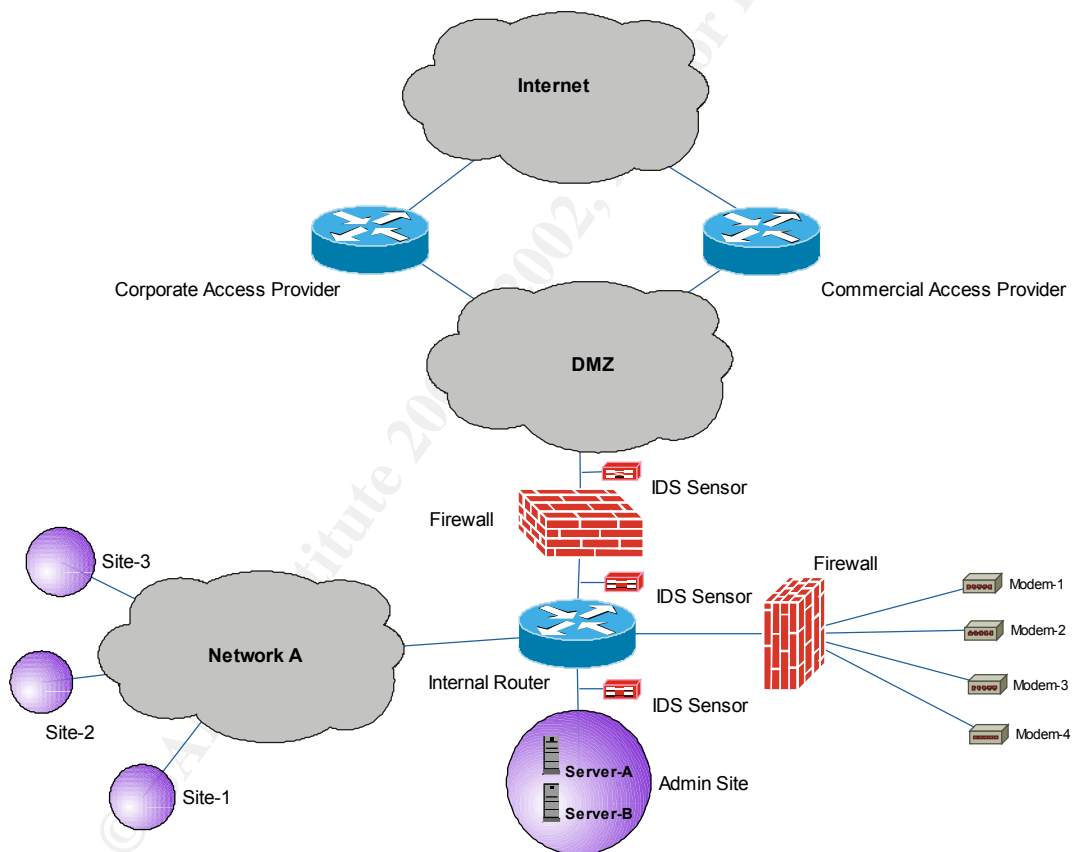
Internet

Corporate Access Provider

Commercial Access Provider

DMZ

IDS Sensor

Firewall

Site-3

Firewall

Modem-1

IDS Sensor

Modem-2

Network A

Internal Router

Modem-3

Site-2

IDS Sensor

Modem-4

Server-A

Admin Site

Site-1

Server-B

© SANS Institute 2000 - 2002, Author retains full rights.